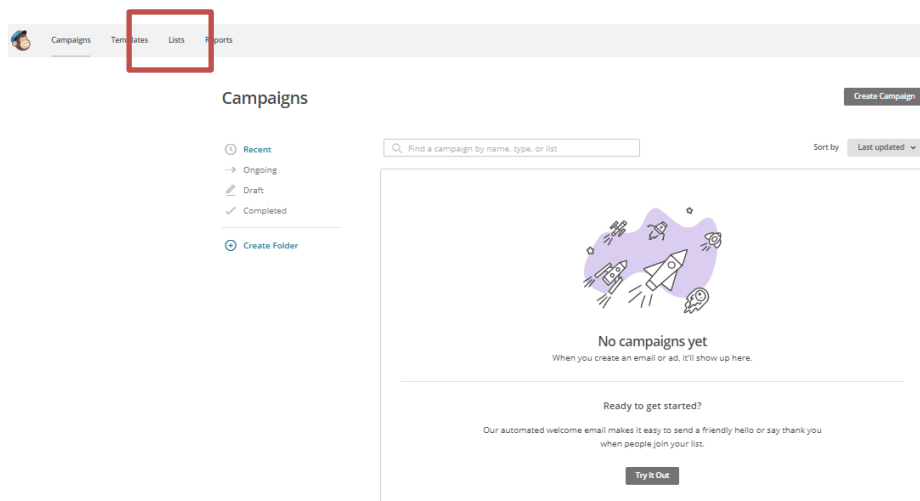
Campaigns Templates Lists Reports

Campaigns

Create Campaign

Recent
Ongoing
Draft
Completed

Create Folder

Find a campaign by name, type, or list

Sort by Last updated

No campaigns yet
When you create an email or ad, it'll show up here.

Ready to get started?

Our automated welcome email makes it easy to send a friendly hello or say thank you when people join your list.

Try It Out